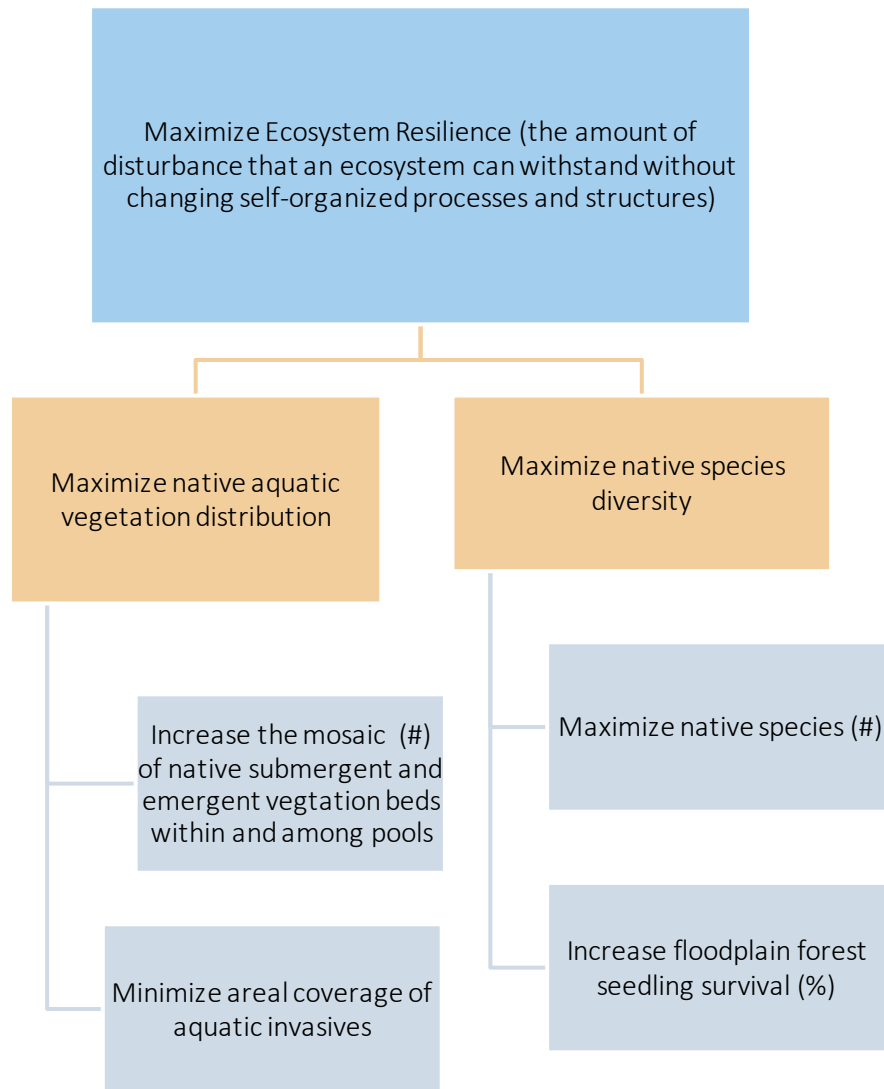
Maximize Ecosystem Resilience (the amount of disturbance that an ecosystem can withstand without changing self-organized processes and structures)

Maximize native aquatic vegetation distribution

Increase the mosaic (#) of native submergent and emergent vegtation beds within and among pools

Minimize areal coverage of aquatic invasives

Maximize native species diversity

Maximize native species (#)

Increase floodplain forest seedling survival (%)